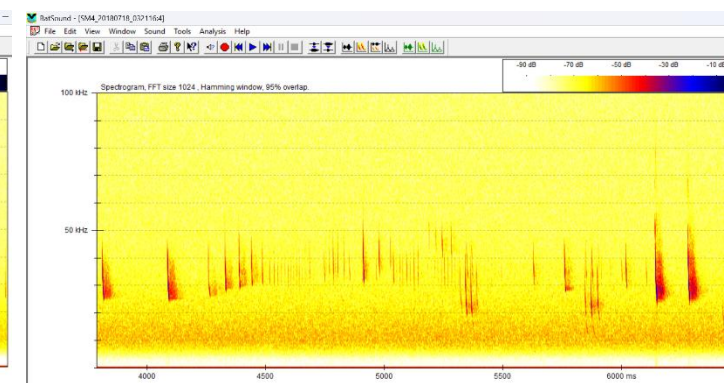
BatSound - [SM4_20180718_0321164]
File Edit View Window Sound Tools Analysis Help
-90 dB -70 dB -50 dB -30 dB -10 dB
Spectrogram, FFT size 1024 , Hamming window, 95% overlap.
100 kHz
50 kHz
4000 4500 5000 5500 6000 ms